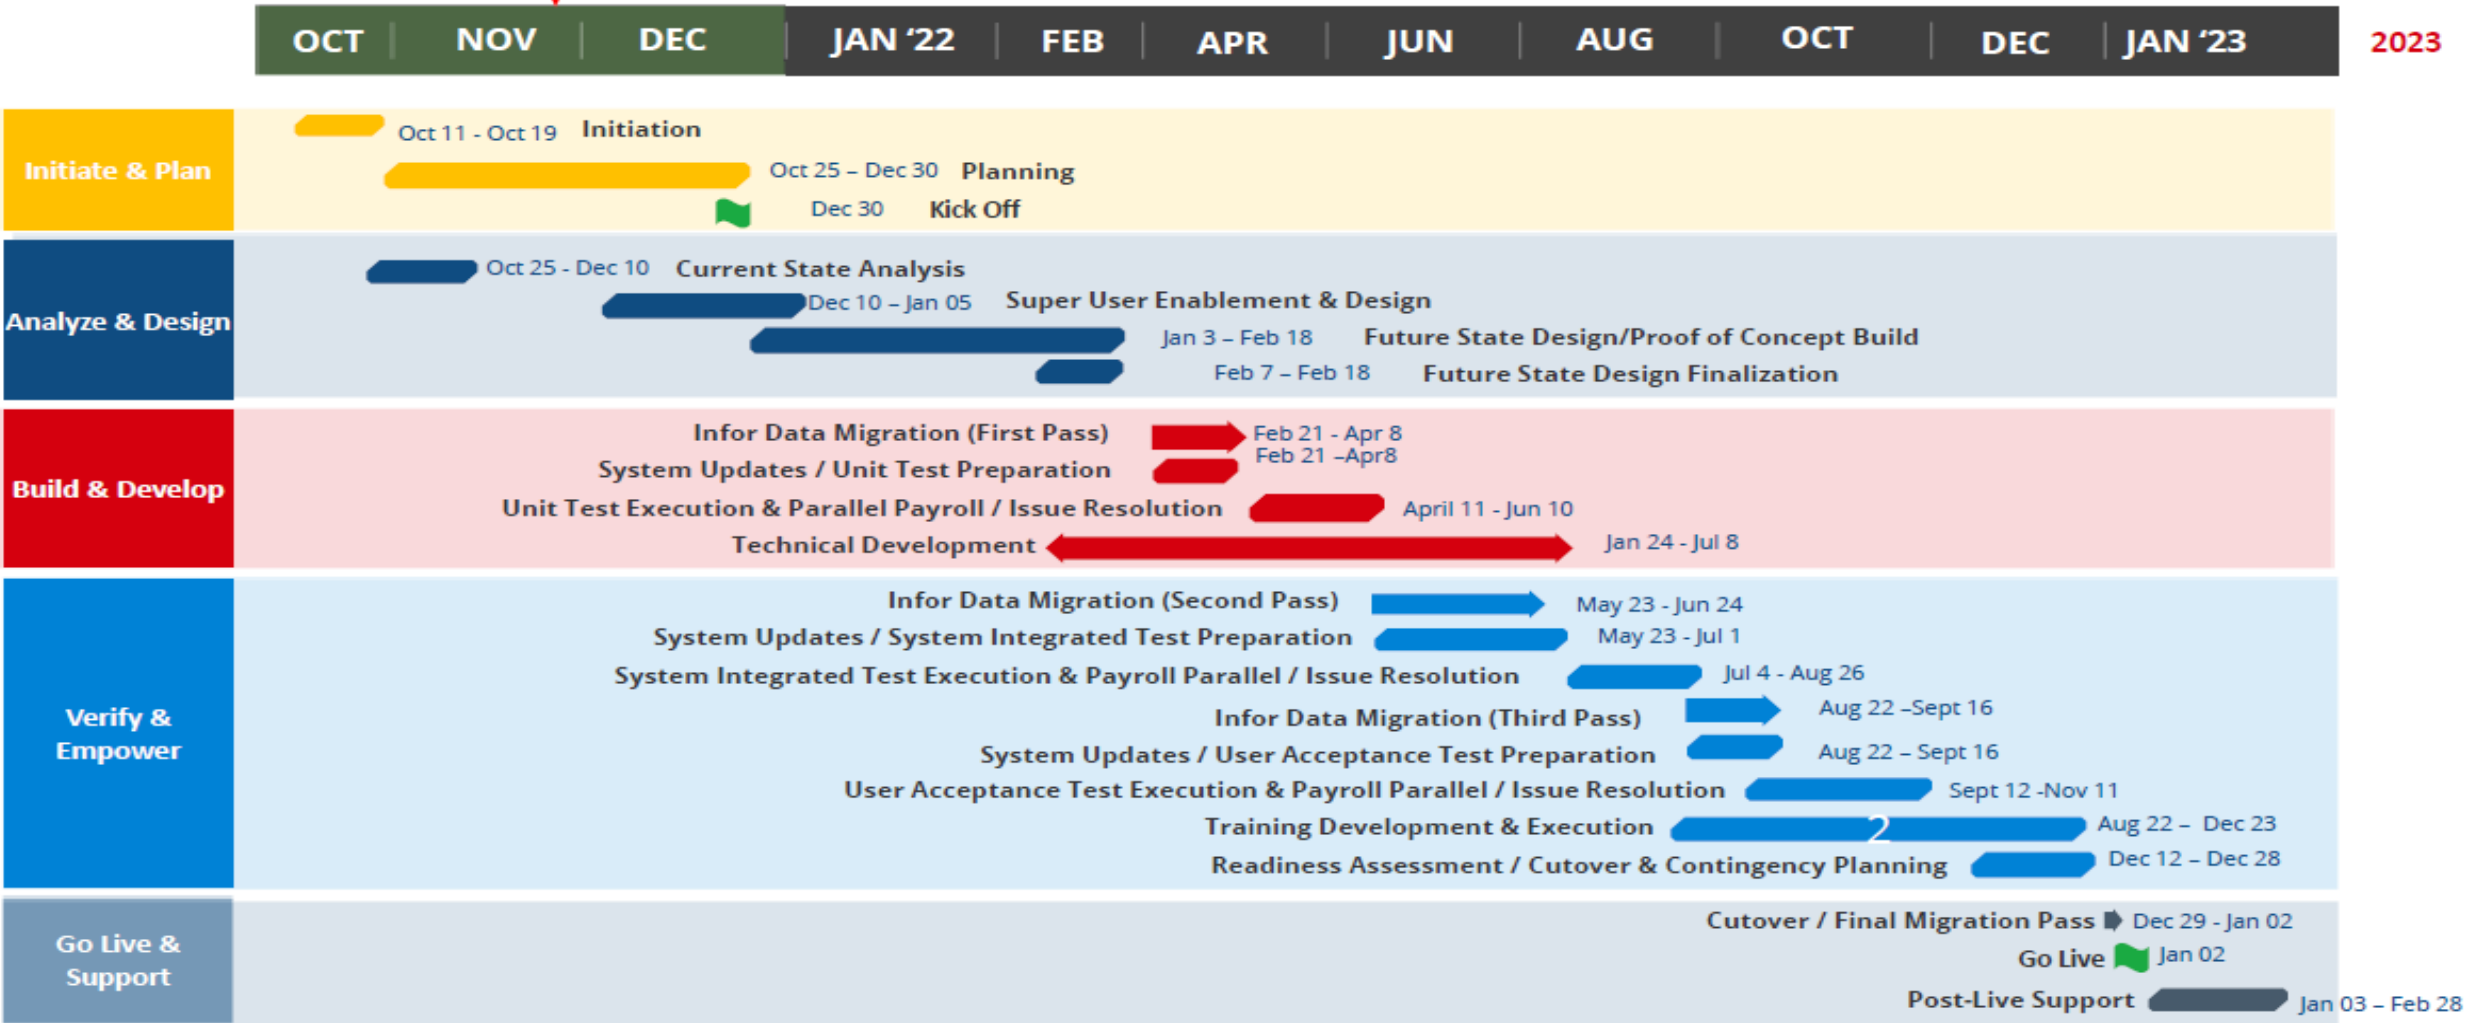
OCT NOV DEC JAN '22 FEB APR JUN AUG OCT DEC JAN '23 2023

Initiate & Plan

Oct 11 - Oct 19 Initiation

Oct 25 – Dec 30 Planning

Dec 30 Kick Off

Analyze & Design

Oct 25 - Dec 10 Current State Analysis

Dec 10 – Jan 05 Super User Enablement & Design

Jan 3 – Feb 18 Future State Design/Proof of Concept Build

Feb 7 – Feb 18 Future State Design Finalization

Build & Develop

Infor Data Migration (First Pass) Feb 21 - Apr 8

System Updates / Unit Test Preparation Feb 21 –Apr8

Unit Test Execution & Parallel Payroll / Issue Resolution April 11 - Jun 10

Technical Development Jan 24 - Jul 8

Verify & Empower

Infor Data Migration (Second Pass) May 23 - Jun 24

System Updates / System Integrated Test Preparation May 23 - Jul 1

System Integrated Test Execution & Payroll Parallel / Issue Resolution Jul 4 - Aug 26

Infor Data Migration (Third Pass) Aug 22 –Sept 16

System Updates / User Acceptance Test Preparation Aug 22 – Sept 16

User Acceptance Test Execution & Payroll Parallel / Issue Resolution Sept 12 -Nov 11

Training Development & Execution 2 Aug 22 – Dec 23

Readiness Assessment / Cutover & Contingency Planning Dec 12 – Dec 28

Go Live & Support

Cutover / Final Migration Pass Dec 29 - Jan 02

Go Live Jan 02

Post-Live Support Jan 03 – Feb 28